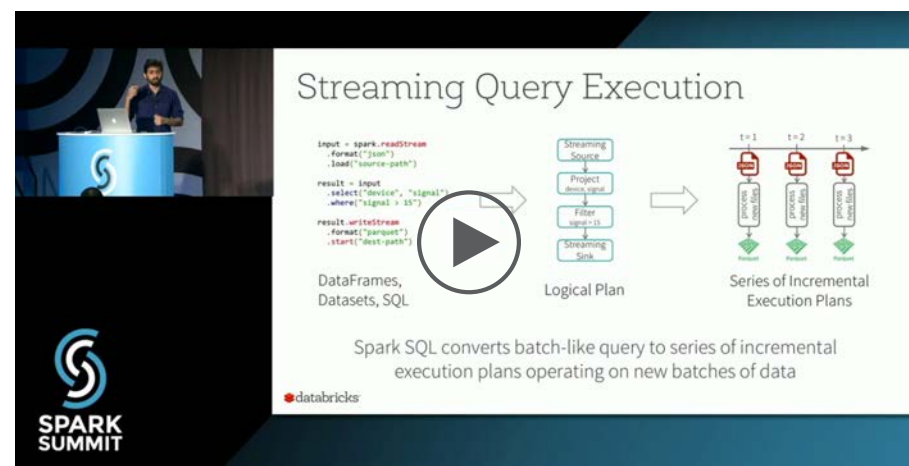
Streaming Query Execution

input = spark.readStream
  .format("json")
  .load("source-path")

result = input
  .select("device", "signal")
  .where("signal > 15")

result.writeStream
  .format("parquet")
  .start("dest-path")

DataFrames, Datasets, SQL

Streaming Source

Project
device, signal

Filter
signal > 15

Streaming Sink

Logical Plan

t = 1    t = 2    t = 3

process new files    process new files    process new files

Parquet    Parquet    Parquet

Series of Incremental Execution Plans

Spark SQL converts batch-like query to series of incremental execution plans operating on new batches of data

databricks

SPARK SUMMIT